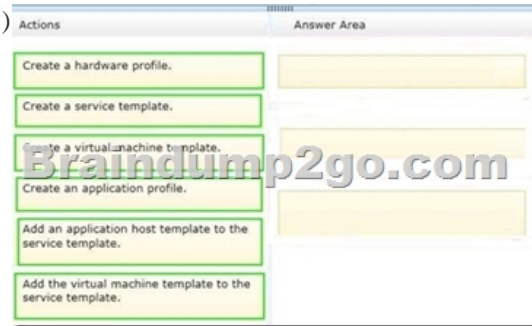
)

| Actions | Answer Area |
|---|---|
| Create a hardware profile. | |
| Create a service template. | |
| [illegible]ate a virtual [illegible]achine t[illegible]plate. | |
| Create an application profile. | |
| Add an application host template to the service template. | |
| Add the virtual machine template to the service template. | |

Braindump2go.com